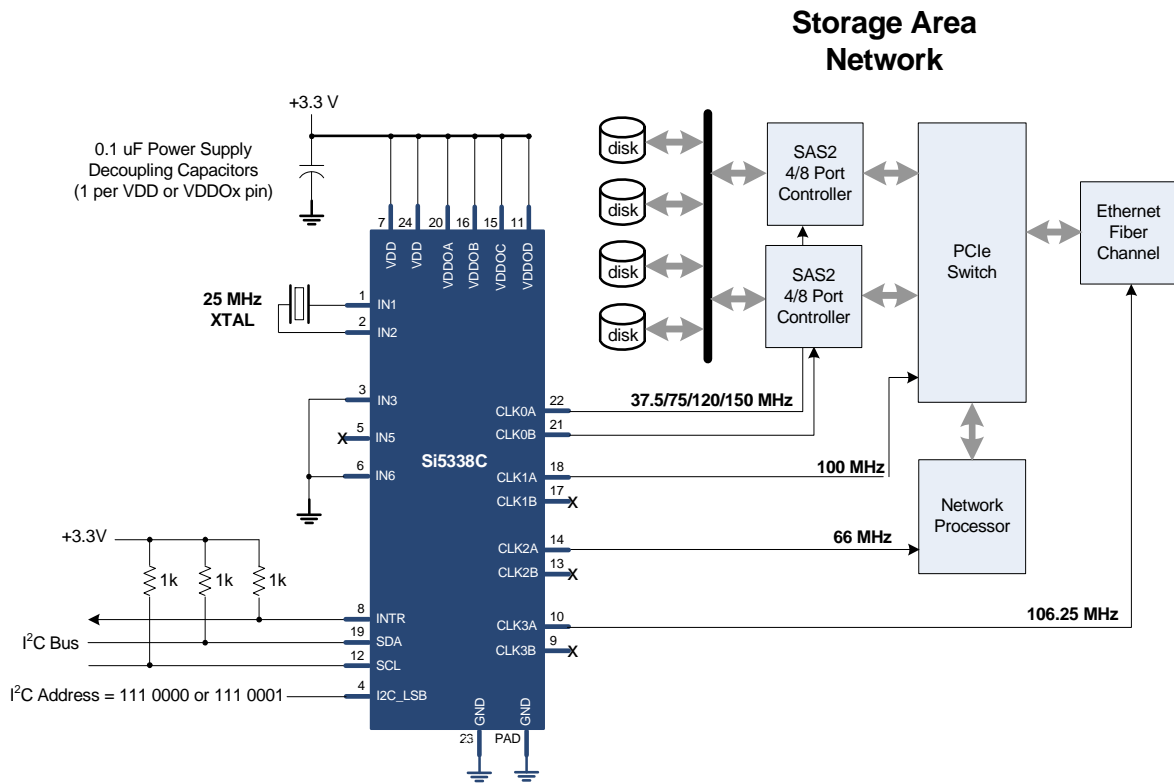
Storage Area Network

+3.3 V

0.1 uF Power Supply Decoupling Capacitors (1 per VDD or VDDOx pin)

7 24 20 16 15 11

VDD VDD VDDOA VDDOB VDDOC VDDOD

25 MHz XTAL

1 IN1
2 IN2
3 IN3
X 5 IN5
6 IN6

Si5338C

22 CLK0A
21 CLK0B
18 CLK1A
17 CLK1B X
14 CLK2A
13 CLK2B X
10 CLK3A
9 CLK3B X

+3.3V

1k 1k 1k

8 INTR
I$^2$C Bus
19 SDA
12 SCL
I$^2$C Address = 111 0000 or 111 0001
4 I2C_LSB

GND GND
23 PAD

disk
disk
disk
disk

SAS2 4/8 Port Controller

SAS2 4/8 Port Controller

PCIe Switch

Ethernet Fiber Channel

37.5/75/120/150 MHz

100 MHz

66 MHz

Network Processor

106.25 MHz